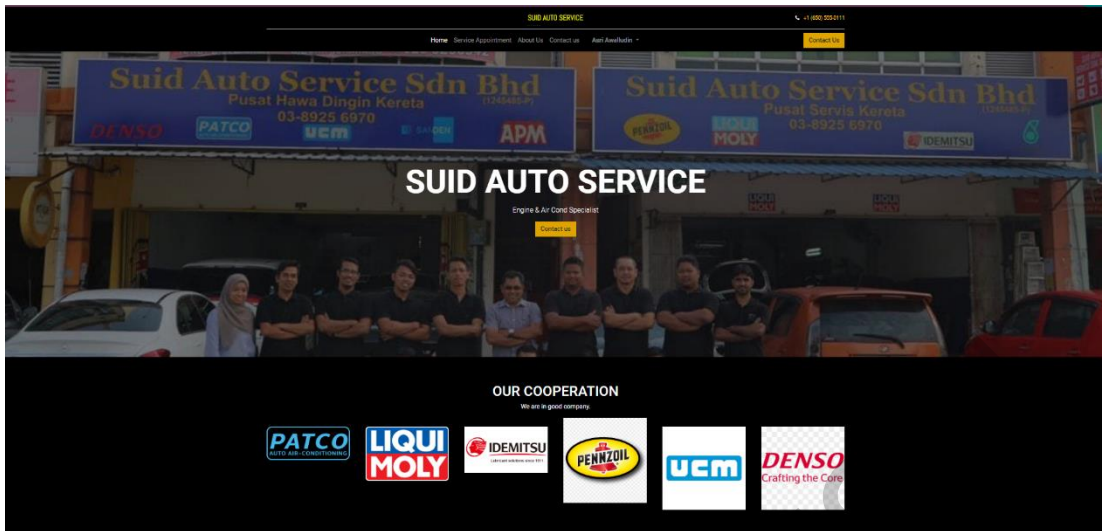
SUID AUTO SERVICE

+1 (650) 555-2111

Home Service Appointment About Us Contact us Asri Awaludin

Contact Us

Suid Auto Service Sdn Bhd
Pusat Hawa Dingin Kereta
03-8925 6970
DENSO PATCO UCM SANDEN APM

Suid Auto Service Sdn Bhd
Pusat Servis Kereta
03-8925 6970
PENNZOIL LIQUI MOLY IDEMITSU

SUID AUTO SERVICE

Engine & Air Cond Specialist

Contact us

OUR COOPERATION

We are in good company.

PATCO AUTO AIR-CONDITIONING

LIQUI MOLY

IDEMITSU

PENNZOIL

UCM

DENSO Crafting the Core